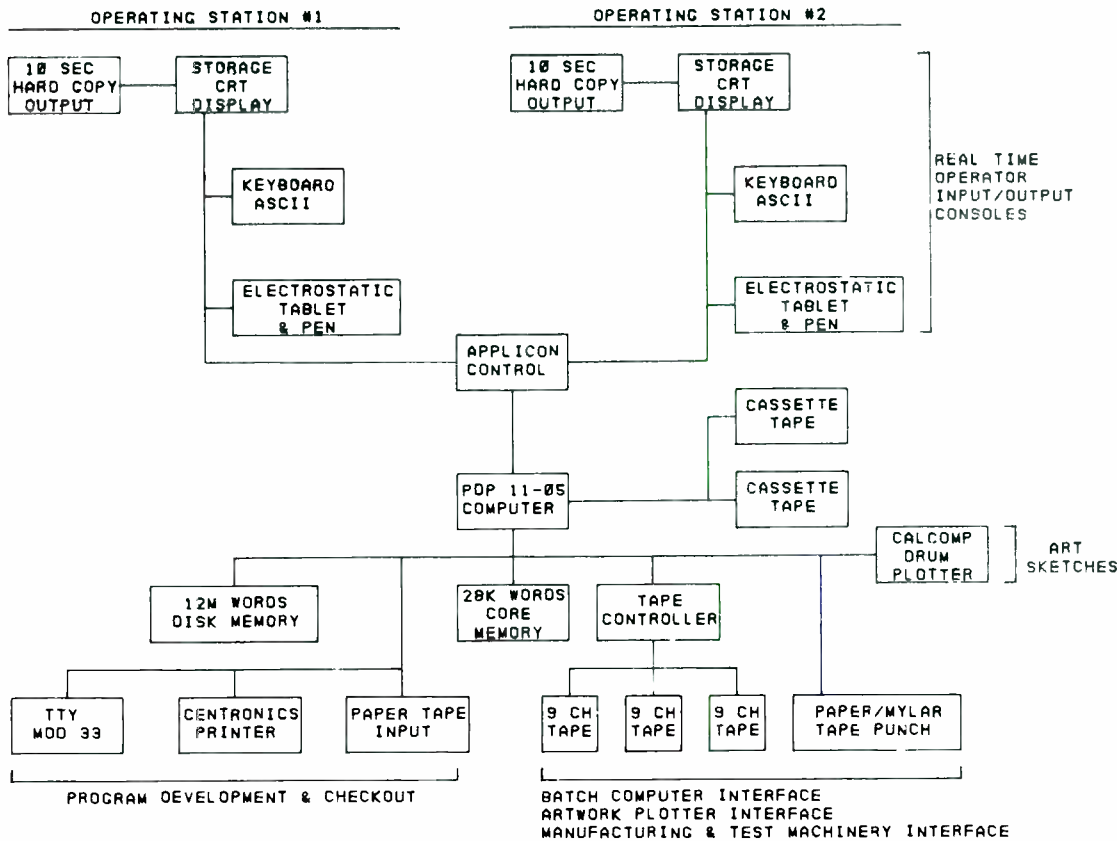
OPERATING STATION #1

OPERATING STATION #2

10 SEC HARD COPY OUTPUT

STORAGE CRT DISPLAY

KEYBOARD ASCII

ELECTROSTATIC TABLET & PEN

10 SEC HARD COPY OUTPUT

STORAGE CRT DISPLAY

KEYBOARD ASCII

ELECTROSTATIC TABLET & PEN

REAL TIME OPERATOR INPUT/OUTPUT CONSOLES

APPLICON CONTROL

CASSETTE TAPE

CASSETTE TAPE

PDP 11-05 COMPUTER

CALCOMP DRUM PLOTTER

ART SKETCHES

12M WORDS DISK MEMORY

28K WORDS CORE MEMORY

TAPE CONTROLLER

TTY MOD 33

CENTRONICS PRINTER

PAPER TAPE INPUT

9 CH TAPE

9 CH TAPE

9 CH TAPE

PAPER/MYLAR TAPE PUNCH

PROGRAM DEVELOPMENT & CHECKOUT

BATCH COMPUTER INTERFACE
ARTWORK PLOTTER INTERFACE
MANUFACTURING & TEST MACHINERY INTERFACE